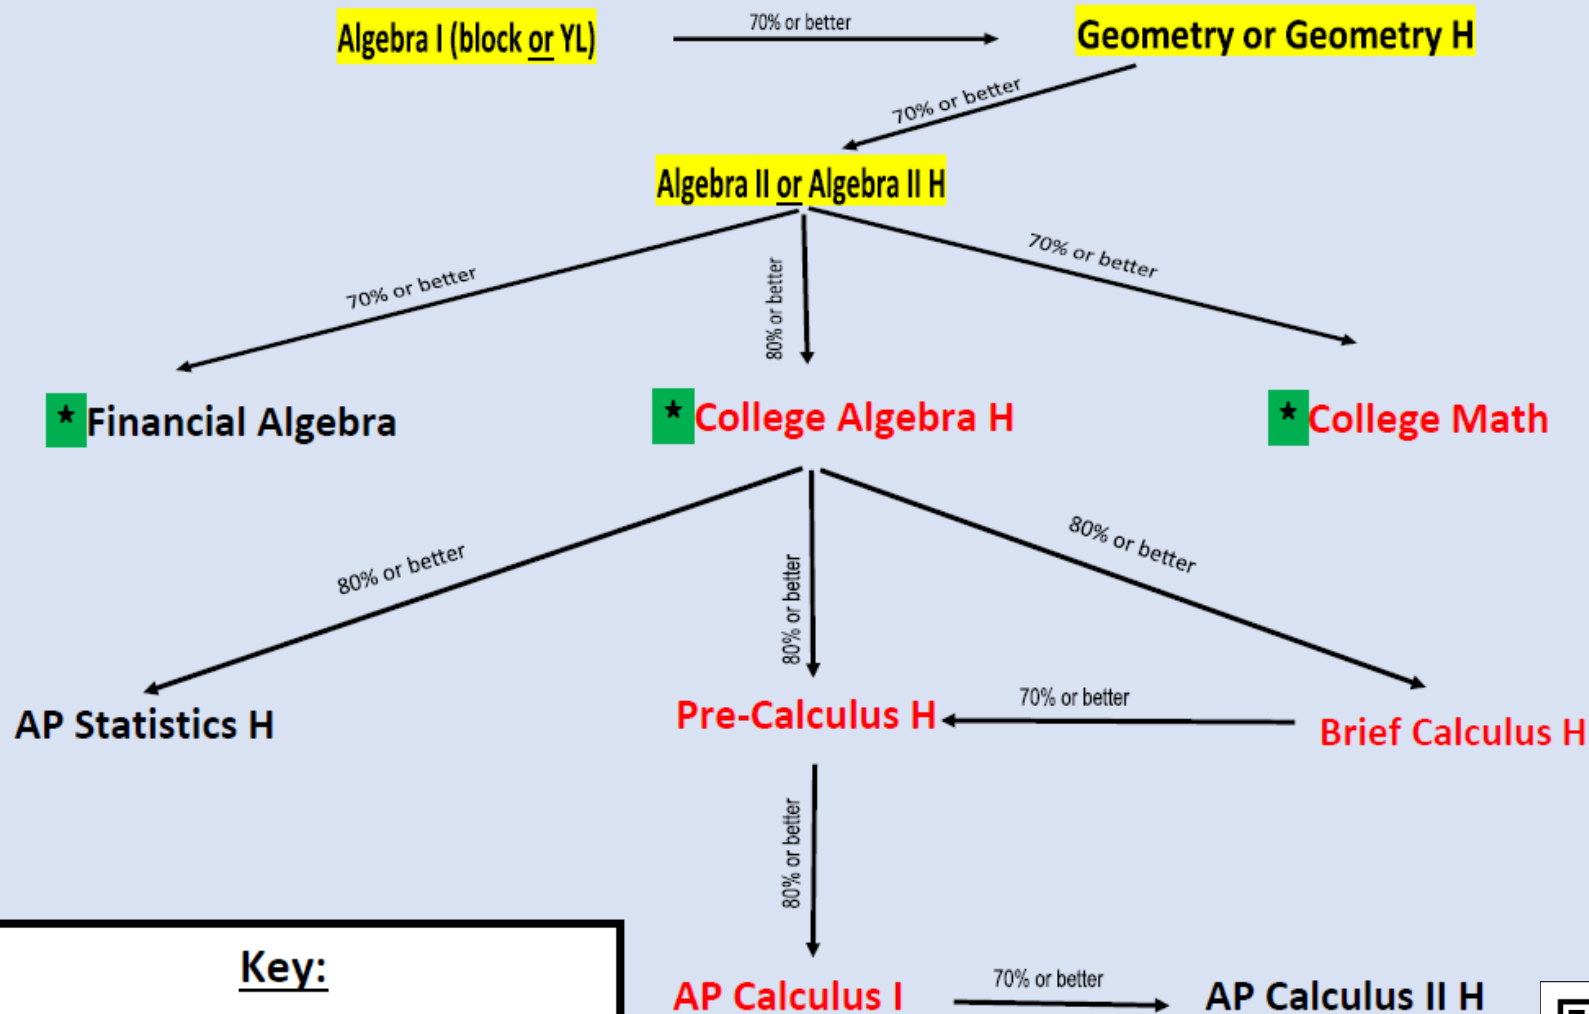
Algebra I (block or YL)

70% or better

Geometry or Geometry H

70% or better

Algebra II or Algebra II H

70% or better

80% or better

70% or better

* Financial Algebra

* College Algebra H

* College Math

80% or better

80% or better

80% or better

AP Statistics H

Pre-Calculus H

70% or better

Brief Calculus H

80% or better

Key:

AP Calculus I

70% or better

AP Calculus II H